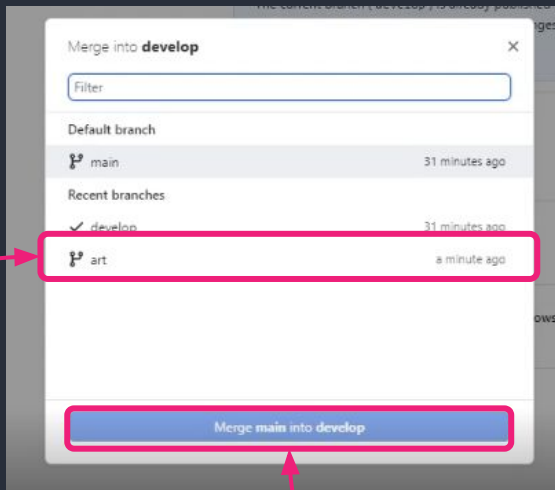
The current branch (develop) is already published
nges
Merge into **develop**
×
Filter
Default branch
main
31 minutes ago
Recent branches
develop
31 minutes ago
art
a minute ago
ows
Merge **main** into **develop**